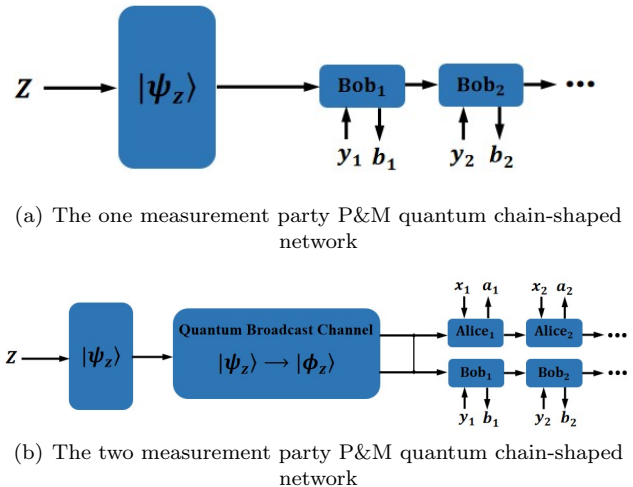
$z$

$|\psi_z\rangle$

$\text{Bob}_1$

$\text{Bob}_2$

$\cdots$

$y_1$ $b_1$

$y_2$ $b_2$

(a) The one measurement party P&M quantum chain-shaped network

$z$

$|\psi_z\rangle$

Quantum Broadcast Channel

$|\psi_z\rangle \longrightarrow |\phi_z\rangle$

$x_1$ $a_1$

$x_2$ $a_2$

$\text{Alice}_1$

$\text{Alice}_2$

$\cdots$

$\text{Bob}_1$

$\text{Bob}_2$

$\cdots$

$y_1$ $b_1$

$y_2$ $b_2$

(b) The two measurement party P&M quantum chain-shaped network